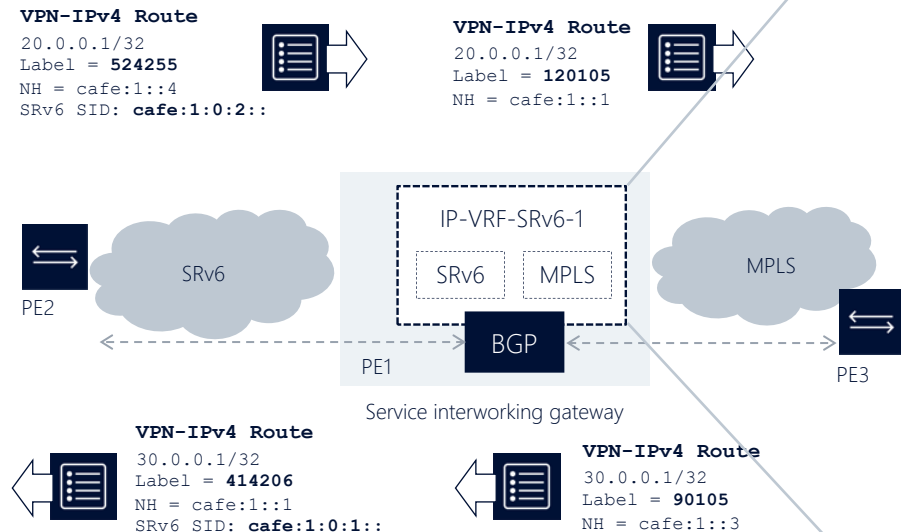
VPN-IPv4 Route
20.0.0.1/32
Label = 524255
NH = cafe:1::4
SRv6 SID: cafe:1:0:2::

VPN-IPv4 Route
20.0.0.1/32
Label = 120105
NH = cafe:1::1

IP-VRF-SRv6-1

SRv6

MPLS

SRv6

MPLS

PE2

BGP

PE1

PE3

Service interworking gateway

VPN-IPv4 Route
30.0.0.1/32
Label = 414206
NH = cafe:1::1
SRv6 SID: cafe:1:0:1::

VPN-IPv4 Route
30.0.0.1/32
Label = 90105
NH = cafe:1::3